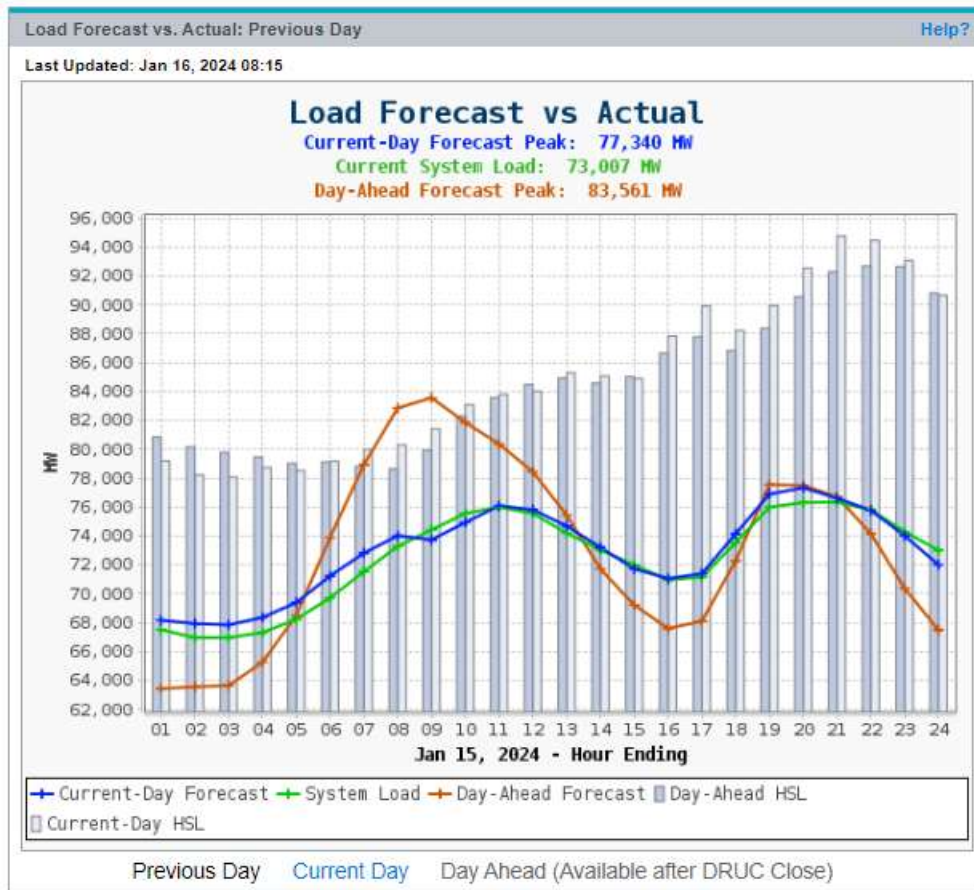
Load Forecast vs. Actual: Previous Day

Help?

Last Updated: Jan 16, 2024 08:15

Load Forecast vs Actual

Current-Day Forecast Peak: 77,340 MW

Current System Load: 73,007 MW

Day-Ahead Forecast Peak: 83,561 MW

MW

96,000
94,000
92,000
90,000
88,000
86,000
84,000
82,000
80,000
78,000
76,000
74,000
72,000
70,000
68,000
66,000
64,000
62,000

01 02 03 04 05 06 07 08 09 10 11 12 13 14 15 16 17 18 19 20 21 22 23 24

Jan 15, 2024 - Hour Ending

Current-Day Forecast System Load Day-Ahead Forecast Day-Ahead HSL Current-Day HSL

Previous Day Current Day Day Ahead (Available after DRUC Close)